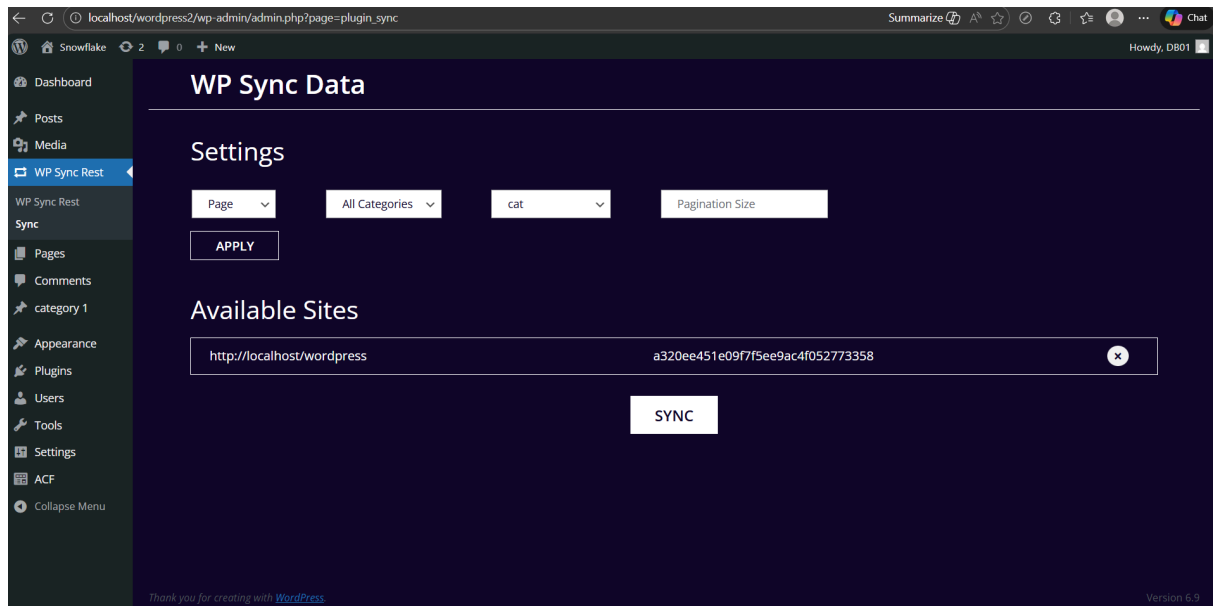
localhost/wordpress2/wp-admin/admin.php?page=plugin_sync

Summarize

Chat

Snowflake 2 0 + New

Howdy, DB01

Dashboard
Posts
Media
WP Sync Rest
WP Sync Rest
Sync
Pages
Comments
category 1
Appearance
Plugins
Users
Tools
Settings
ACF
Collapse Menu

WP Sync Data

Settings

Page

All Categories

cat

Pagination Size

APPLY

Available Sites

http://localhost/wordpress a320ee451e09f7f5ee9ac4f052773358

SYNC

Thank you for creating with WordPress.

Version 6.9